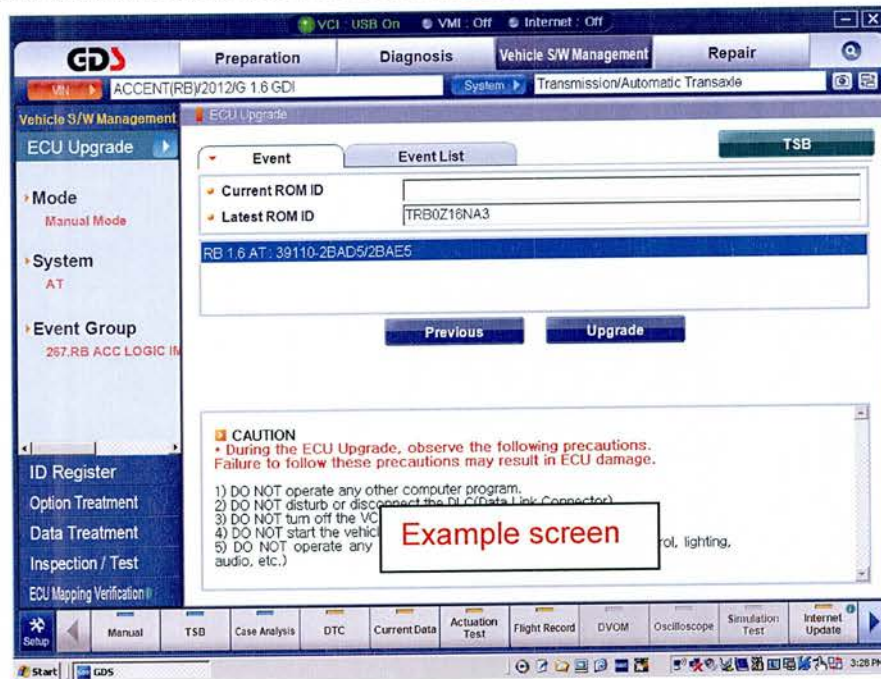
VCI : USB On VMI : Off Internet : Off

GDS

Preparation

Diagnosis

Vehicle S/W Management

Repair

VIN

ACCENT(RB)/2012/G 1.6 GDI

System

Transmission/Automatic Transaxle

Vehicle S/W Management

ECU Upgrade

ECU Upgrade

Mode

Manual Mode

System

AT

Event Group

267.RB ACC LOGIC IM

Event

Event List

TSB

Current ROM ID

Latest ROM ID

TRB0Z16NA3

RB 1.6 AT : 39110-2BAD5/2BAE5

Previous

Upgrade

CAUTION

• During the ECU Upgrade, observe the following precautions. Failure to follow these precautions may result in ECU damage.

1) DO NOT operate any other computer program.
2) DO NOT disturb or disconnect the DLC(Data Link Connector)
3) DO NOT turn off the VC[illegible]
4) DO NOT start the vehicl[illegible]
5) DO NOT operate any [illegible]rol, lighting, audio, etc.)

Example screen

ID Register

Option Treatment

Data Treatment

Inspection / Test

ECU Mapping Verification

Setup

Manual

TSB

Case Analysis

DTC

Current Data

Actuation Test

Flight Record

DVOM

Oscilloscope

Simulation Test

Internet Update

Start

GDS

3:28 PM